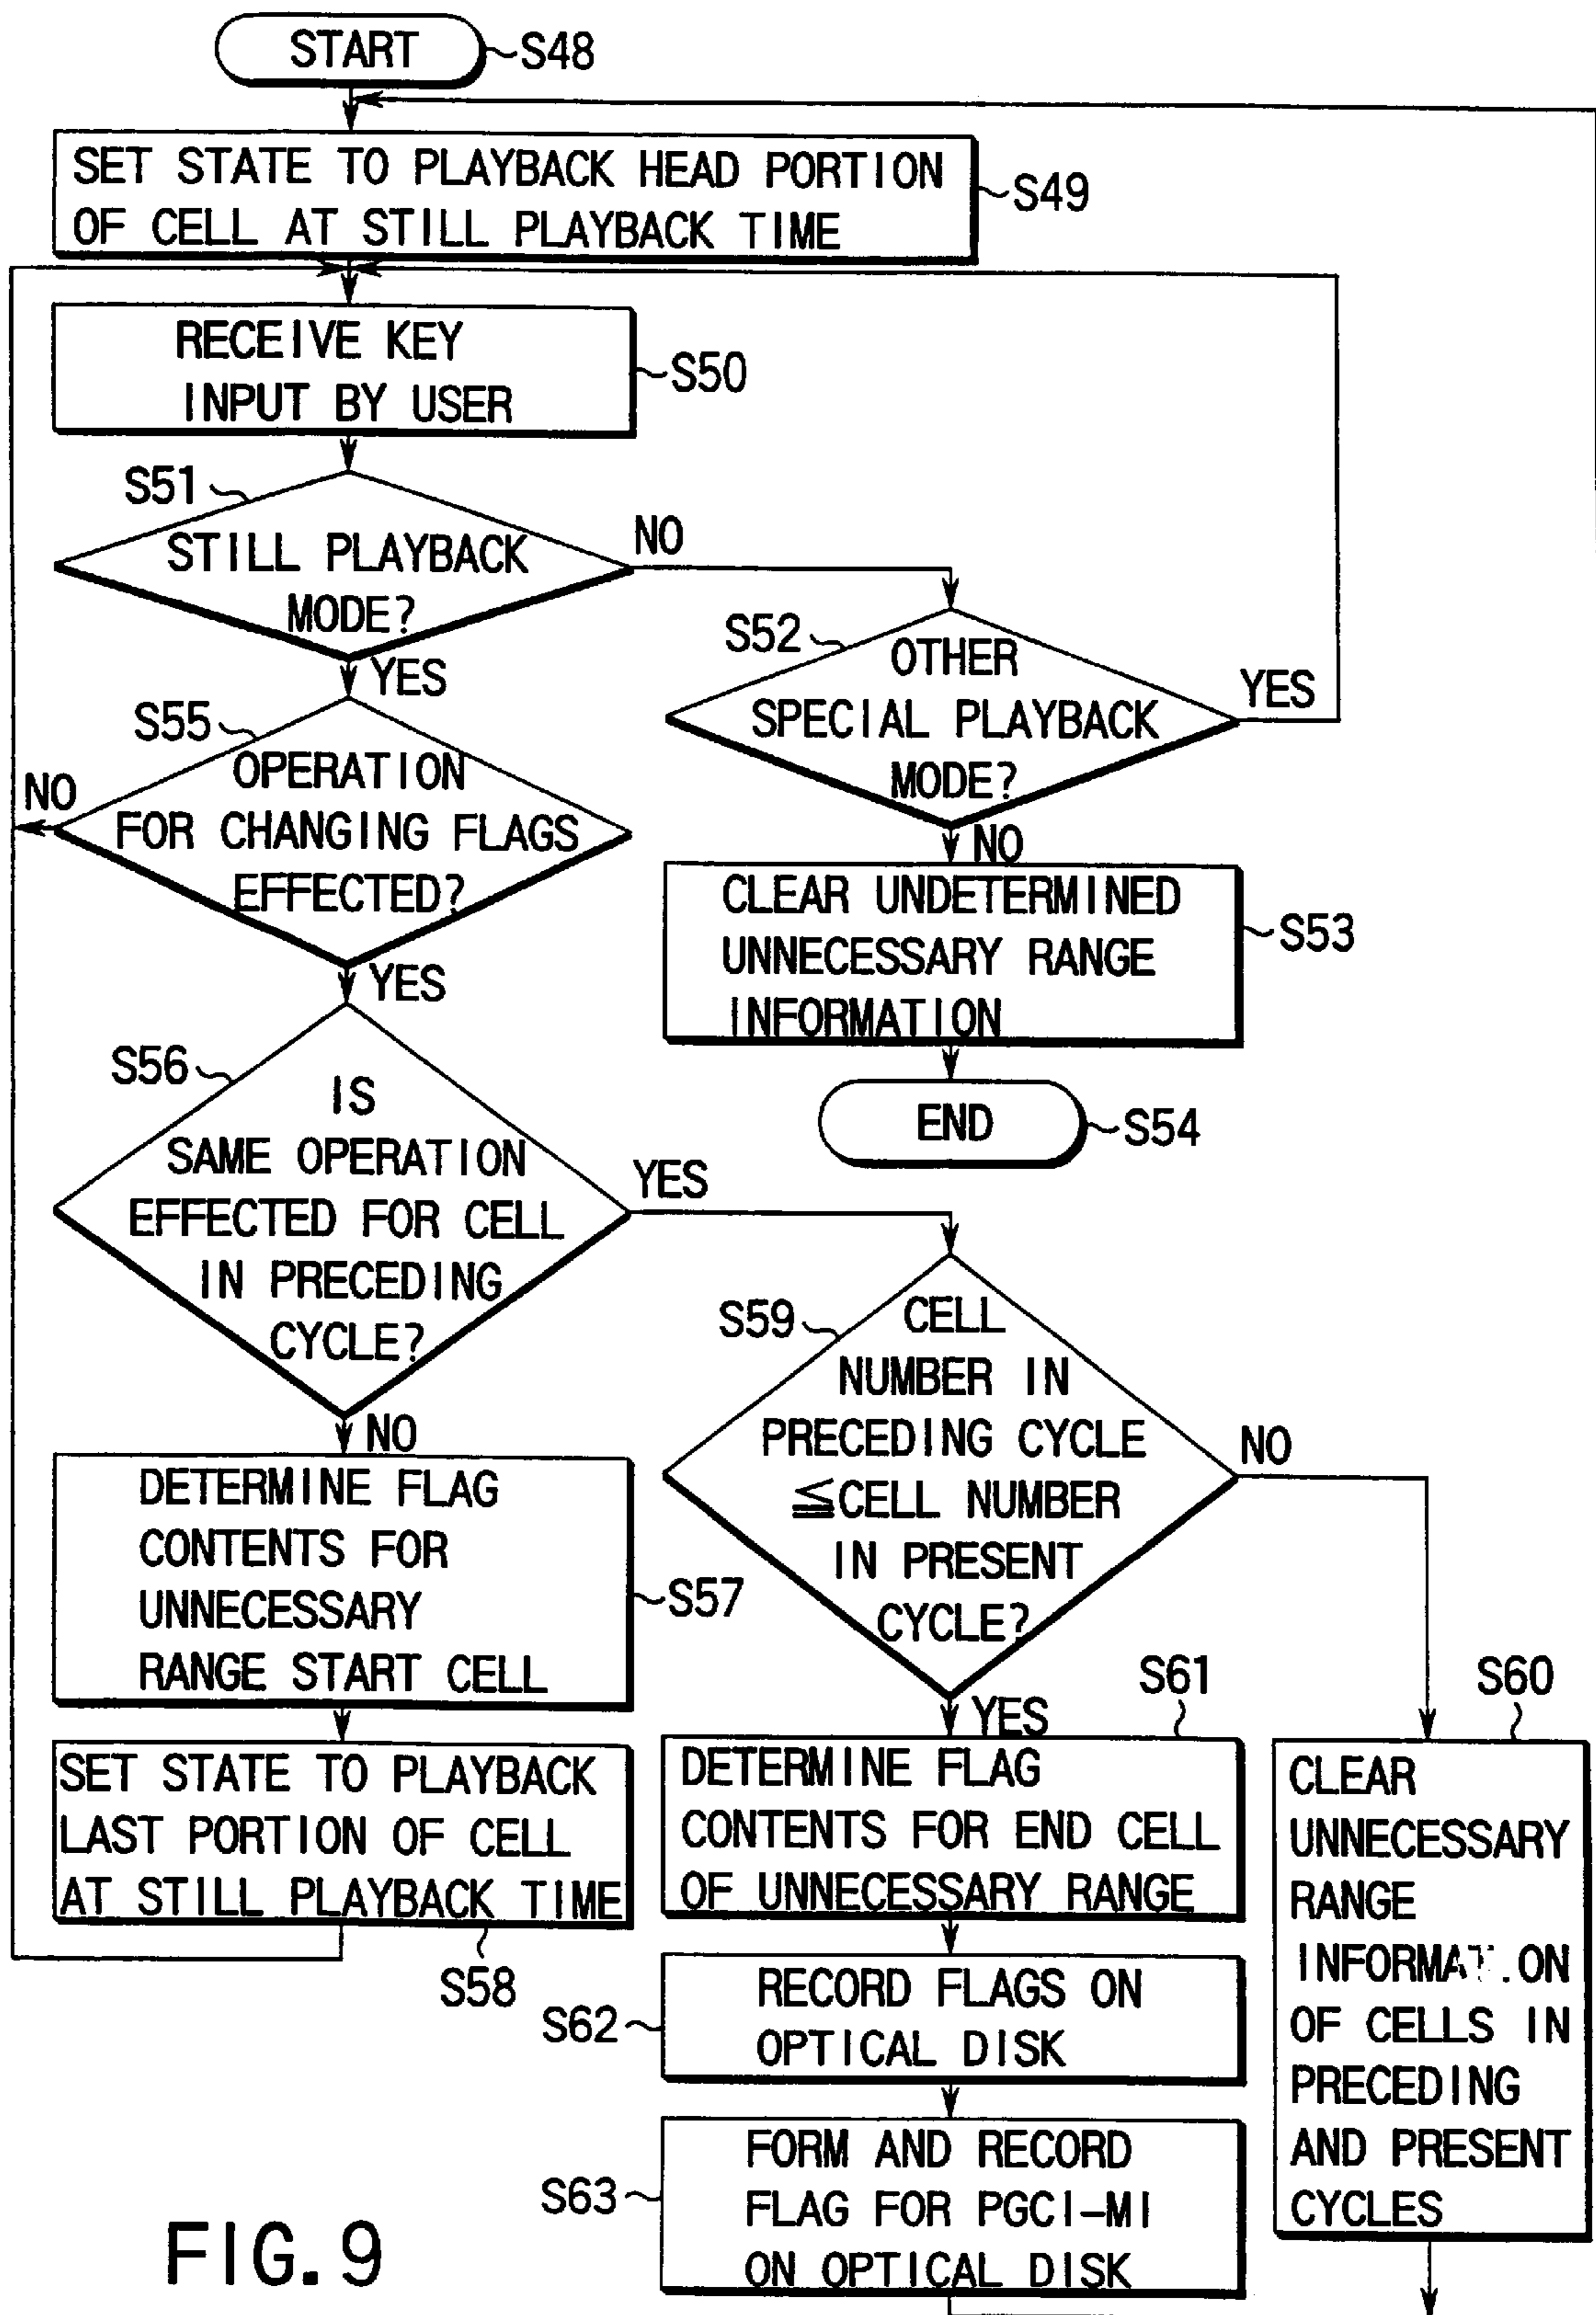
START S48

SET STATE TO PLAYBACK HEAD PORTION OF CELL AT STILL PLAYBACK TIME S49

RECEIVE KEY INPUT BY USER S50

S51 STILL PLAYBACK MODE?

NO

S52 OTHER SPECIAL PLAYBACK MODE?

YES

YES

S55 OPERATION FOR CHANGING FLAGS EFFECTED?

NO

NO

CLEAR UNDETERMINED UNNECESSARY RANGE INFORMATION S53

END S54

YES

S56 IS SAME OPERATION EFFECTED FOR CELL IN PRECEDING CYCLE?

YES

S59 CELL NUMBER IN PRECEDING CYCLE $\leqq$CELL NUMBER IN PRESENT CYCLE?

NO

NO

DETERMINE FLAG CONTENTS FOR UNNECESSARY RANGE START CELL S57

YES

S61

S60

SET STATE TO PLAYBACK LAST PORTION OF CELL AT STILL PLAYBACK TIME

S58

DETERMINE FLAG CONTENTS FOR END CELL OF UNNECESSARY RANGE

CLEAR UNNECESSARY RANGE INFORMAT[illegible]ON OF CELLS IN PRECEDING AND PRESENT CYCLES

S62 RECORD FLAGS ON OPTICAL DISK

S63 FORM AND RECORD FLAG FOR PGCI-MI ON OPTICAL DISK

FIG. 9